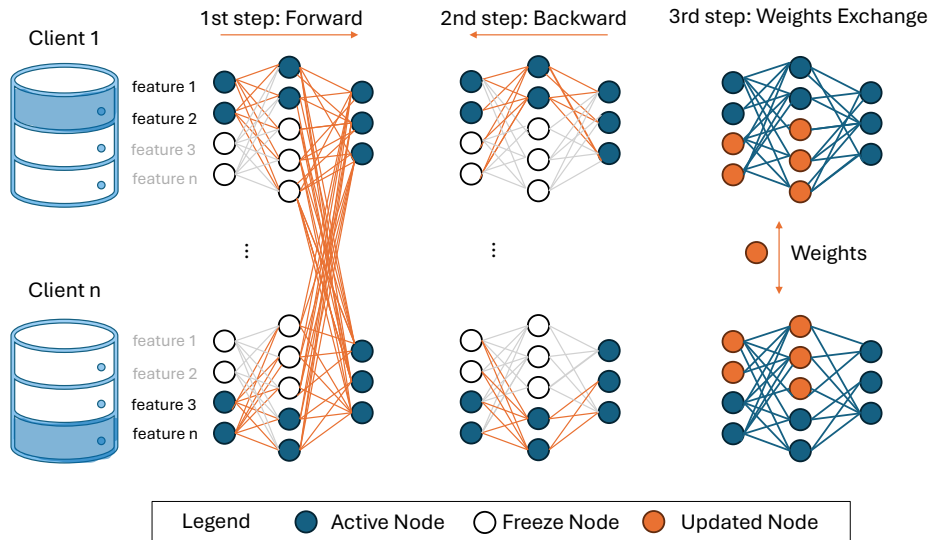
1st step: Forward

2nd step: Backward

3rd step: Weights Exchange

Client 1

feature 1
feature 2
feature 3
feature n

⋮

⋮

Weights

Client n

feature 1
feature 2
feature 3
feature n

Legend
Active Node
Freeze Node
Updated Node